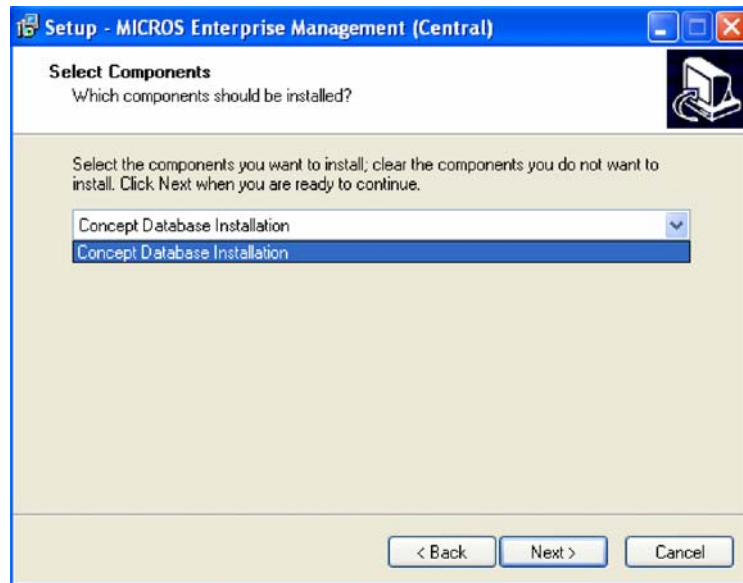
Setup - MICROS Enterprise Management (Central)

Select Components
Which components should be installed?

Select the components you want to install; clear the components you do not want to install. Click Next when you are ready to continue.

Concept Database Installation

Concept Database Installation

< Back
Next >
Cancel